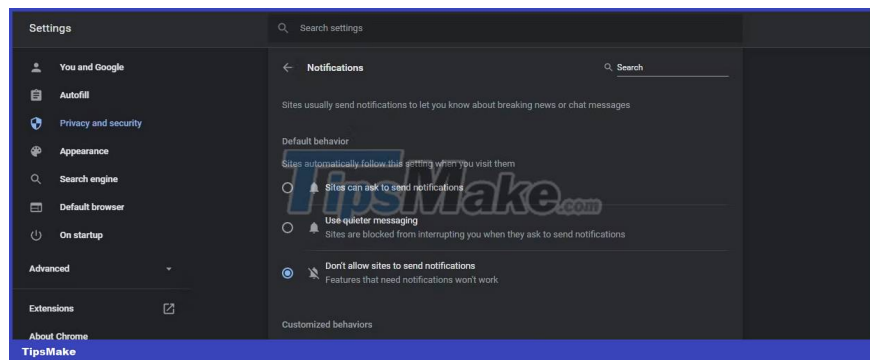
Settings

Search settings

You and Google
Autofill
Privacy and security
Appearance
Search engine
Default browser
On startup

Advanced

Extensions

About Chrome

Notifications

Search

Sites usually send notifications to let you know about breaking news or chat messages

Default behavior

Sites automatically follow this setting when you visit them

Sites can ask to send notifications

Use quieter messaging
Sites are blocked from interrupting you when they ask to send notifications

Don't allow sites to send notifications
Features that need notifications won't work

Customized behaviors

TipsMake.com

TipsMake